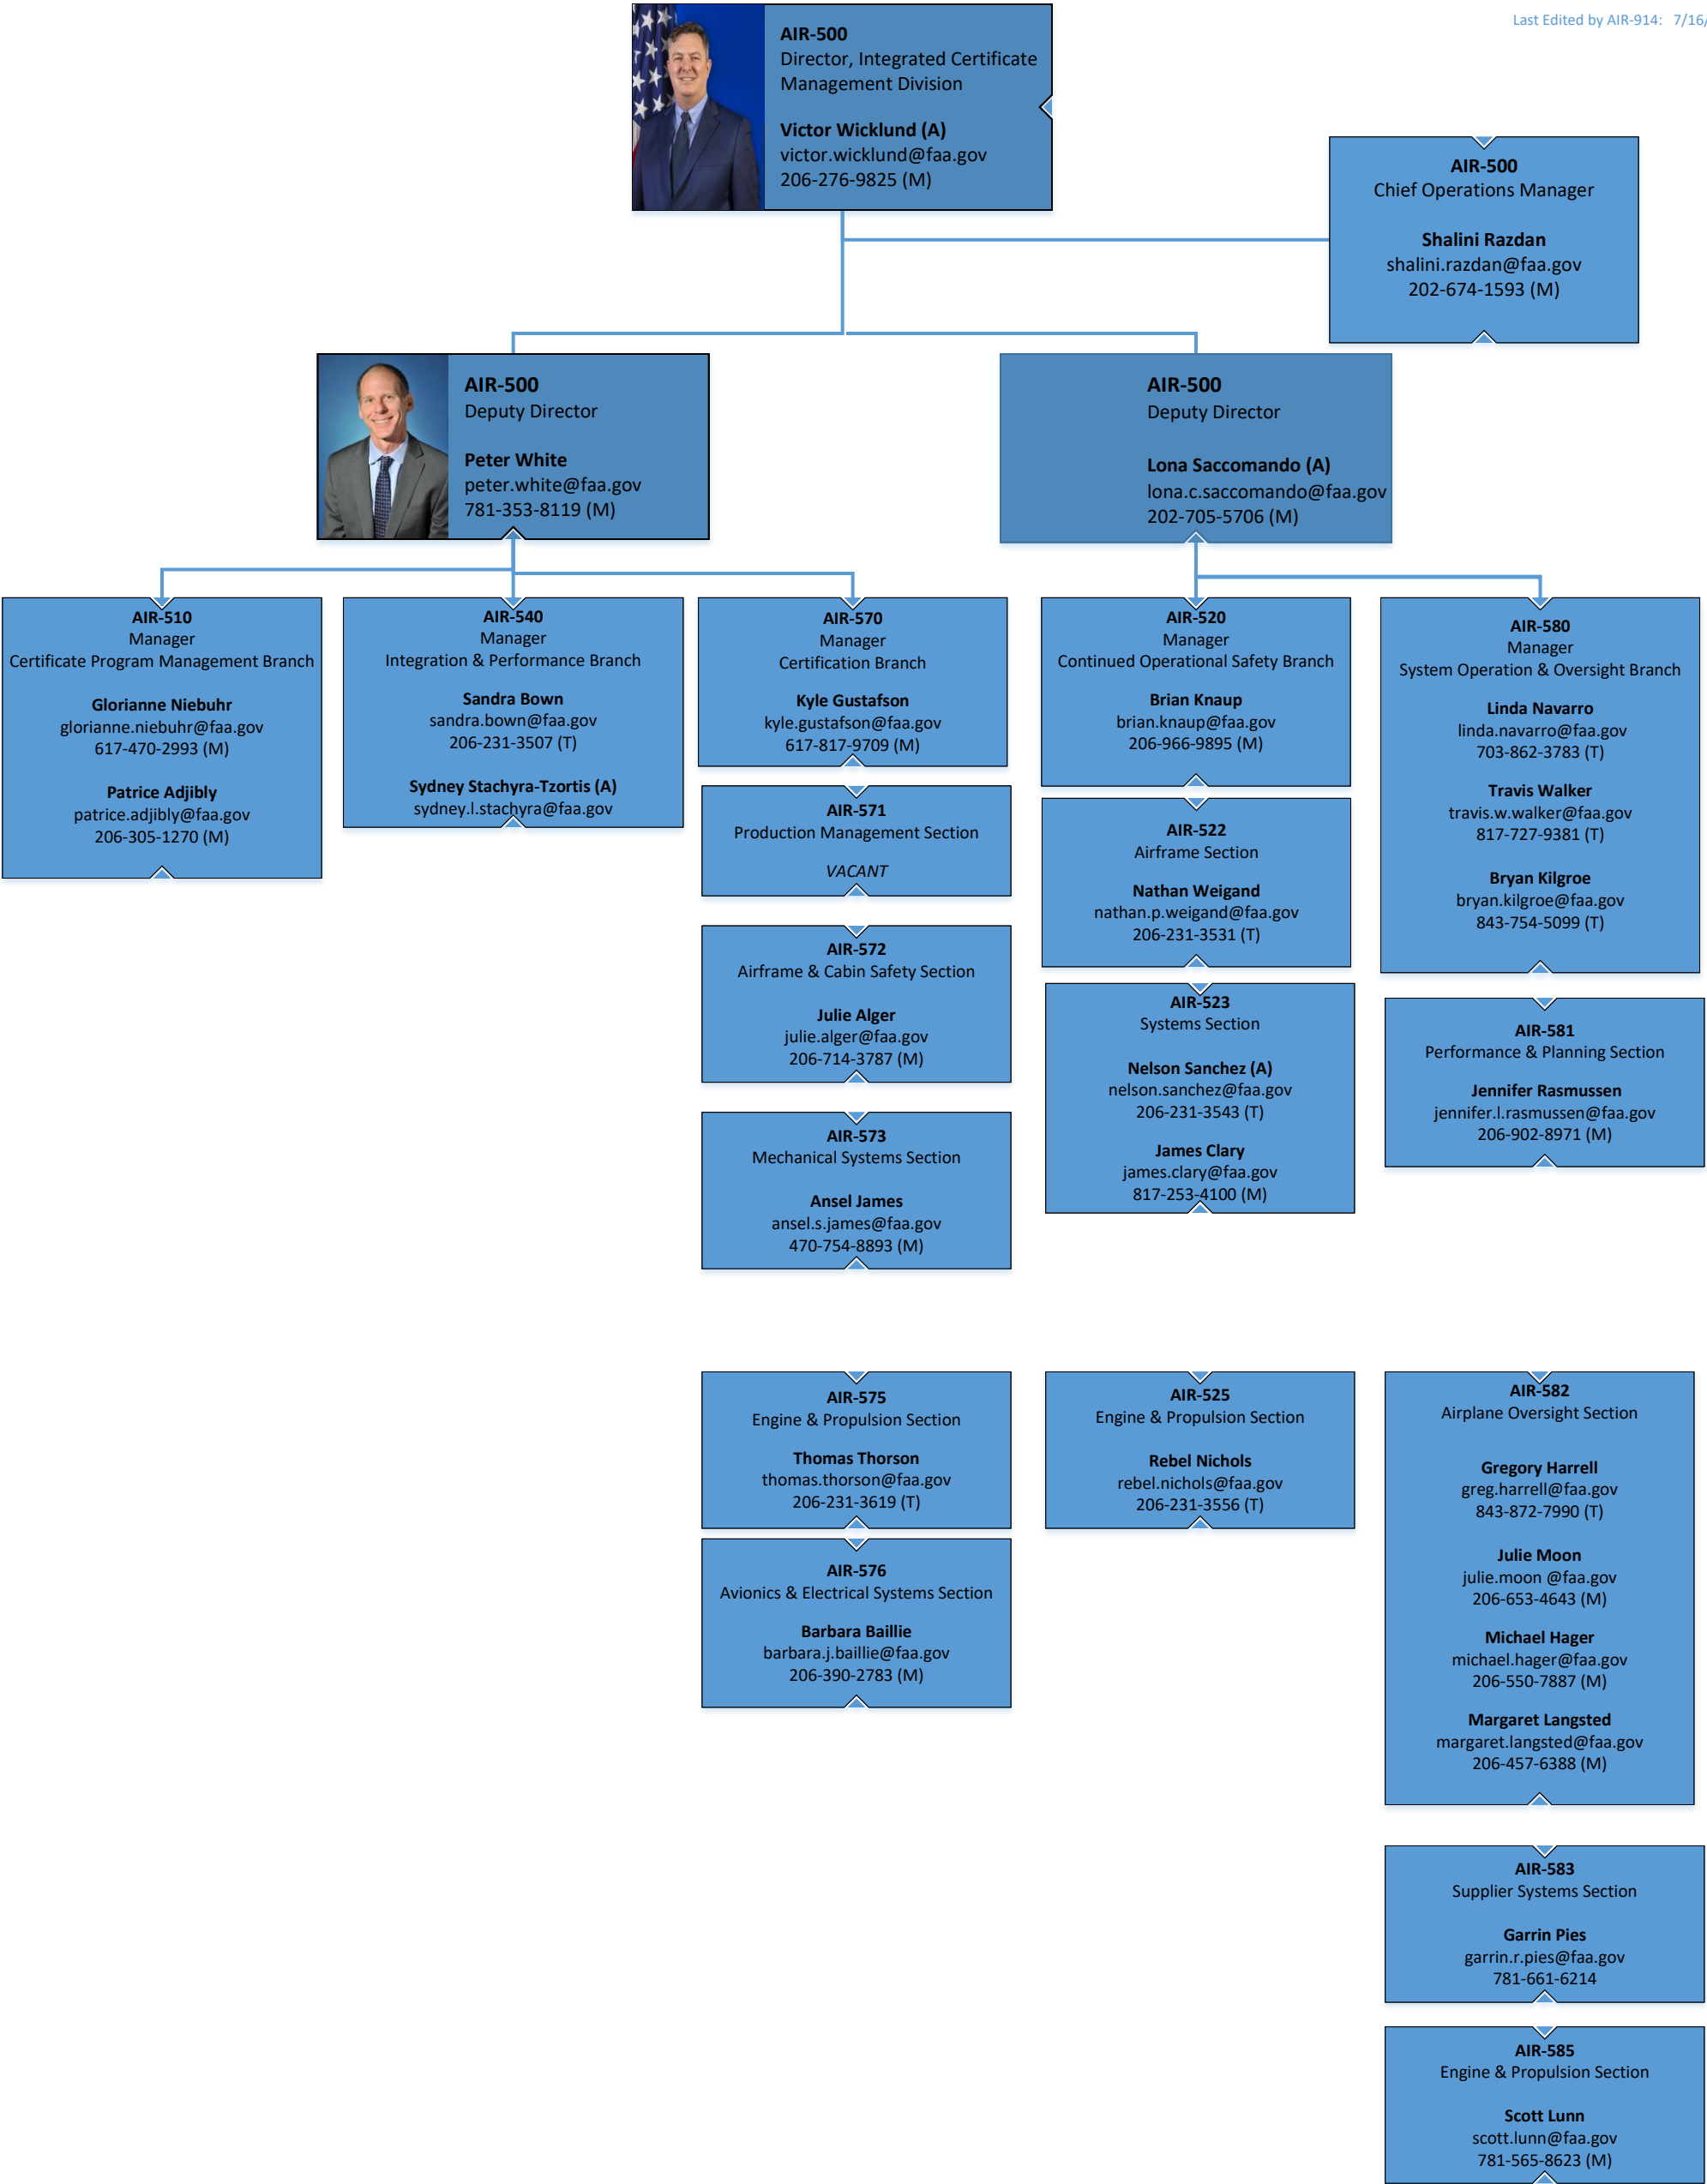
Last Edited by AIR-914: 7/16/

AIR-500
Director, Integrated Certificate Management Division

Victor Wicklund (A)
victor.wicklund@faa.gov
206-276-9825 (M)

AIR-500
Chief Operations Manager

Shalini Razdan
shalini.razdan@faa.gov
202-674-1593 (M)

AIR-500
Deputy Director

Peter White
peter.white@faa.gov
781-353-8119 (M)

AIR-500
Deputy Director

Lona Saccomando (A)
lona.c.saccomando@faa.gov
202-705-5706 (M)

AIR-510
Manager
Certificate Program Management Branch

Glorianne Niebuhr
glorianne.niebuhr@faa.gov
617-470-2993 (M)

Patrice Adjibly
patrice.adjibly@faa.gov
206-305-1270 (M)

AIR-540
Manager
Integration & Performance Branch

Sandra Bown
sandra.bown@faa.gov
206-231-3507 (T)

Sydney Stachyra-Tzortis (A)
sydney.l.stachyra@faa.gov

AIR-570
Manager
Certification Branch

Kyle Gustafson
kyle.gustafson@faa.gov
617-817-9709 (M)

AIR-571
Production Management Section

VACANT

AIR-572
Airframe & Cabin Safety Section

Julie Alger
julie.alger@faa.gov
206-714-3787 (M)

AIR-573
Mechanical Systems Section

Ansel James
ansel.s.james@faa.gov
470-754-8893 (M)

AIR-575
Engine & Propulsion Section

Thomas Thorson
thomas.thorson@faa.gov
206-231-3619 (T)

AIR-576
Avionics & Electrical Systems Section

Barbara Baillie
barbara.j.baillie@faa.gov
206-390-2783 (M)

AIR-520
Manager
Continued Operational Safety Branch

Brian Knaup
brian.knaup@faa.gov
206-966-9895 (M)

AIR-522
Airframe Section

Nathan Weigand
nathan.p.weigand@faa.gov
206-231-3531 (T)

AIR-523
Systems Section

Nelson Sanchez (A)
nelson.sanchez@faa.gov
206-231-3543 (T)

James Clary
james.clary@faa.gov
817-253-4100 (M)

AIR-525
Engine & Propulsion Section

Rebel Nichols
rebel.nichols@faa.gov
206-231-3556 (T)

AIR-580
Manager
System Operation & Oversight Branch

Linda Navarro
linda.navarro@faa.gov
703-862-3783 (T)

Travis Walker
travis.w.walker@faa.gov
817-727-9381 (T)

Bryan Kilgroe
bryan.kilgroe@faa.gov
843-754-5099 (T)

AIR-581
Performance & Planning Section

Jennifer Rasmussen
jennifer.l.rasmussen@faa.gov
206-902-8971 (M)

AIR-582
Airplane Oversight Section

Gregory Harrell
greg.harrell@faa.gov
843-872-7990 (T)

Julie Moon
julie.moon @faa.gov
206-653-4643 (M)

Michael Hager
michael.hager@faa.gov
206-550-7887 (M)

Margaret Langsted
margaret.langsted@faa.gov
206-457-6388 (M)

AIR-583
Supplier Systems Section

Garrin Pies
garrin.r.pies@faa.gov
781-661-6214

AIR-585
Engine & Propulsion Section

Scott Lunn
scott.lunn@faa.gov
781-565-8623 (M)